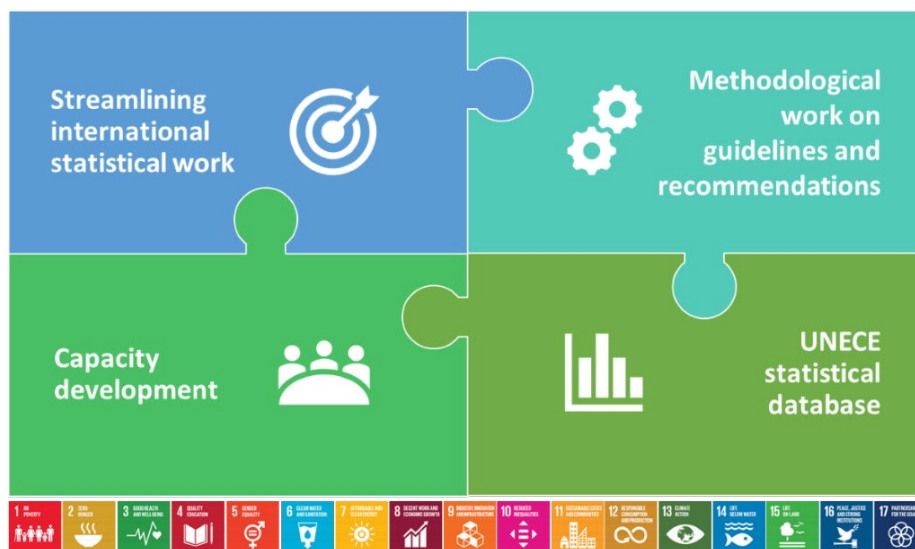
Streamlining international statistical work

Methodological work on guidelines and recommendations

Capacity development

UNECE statistical database

1 NO POVERTY
2 ZERO HUNGER
3 GOOD HEALTH AND WELL-BEING
4 QUALITY EDUCATION
5 GENDER EQUALITY
6 CLEAN WATER AND SANITATION
7 AFFORDABLE AND CLEAN ENERGY
8 DECENT WORK AND ECONOMIC GROWTH
9 INDUSTRY, INNOVATION AND INFRASTRUCTURE
10 REDUCED INEQUALITIES
11 SUSTAINABLE CITIES AND COMMUNITIES
12 RESPONSIBLE CONSUMPTION AND PRODUCTION
13 CLIMATE ACTION
14 LIFE BELOW WATER
15 LIFE ON LAND
16 PEACE, JUSTICE AND STRONG INSTITUTIONS
17 PARTNERSHIPS FOR THE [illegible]